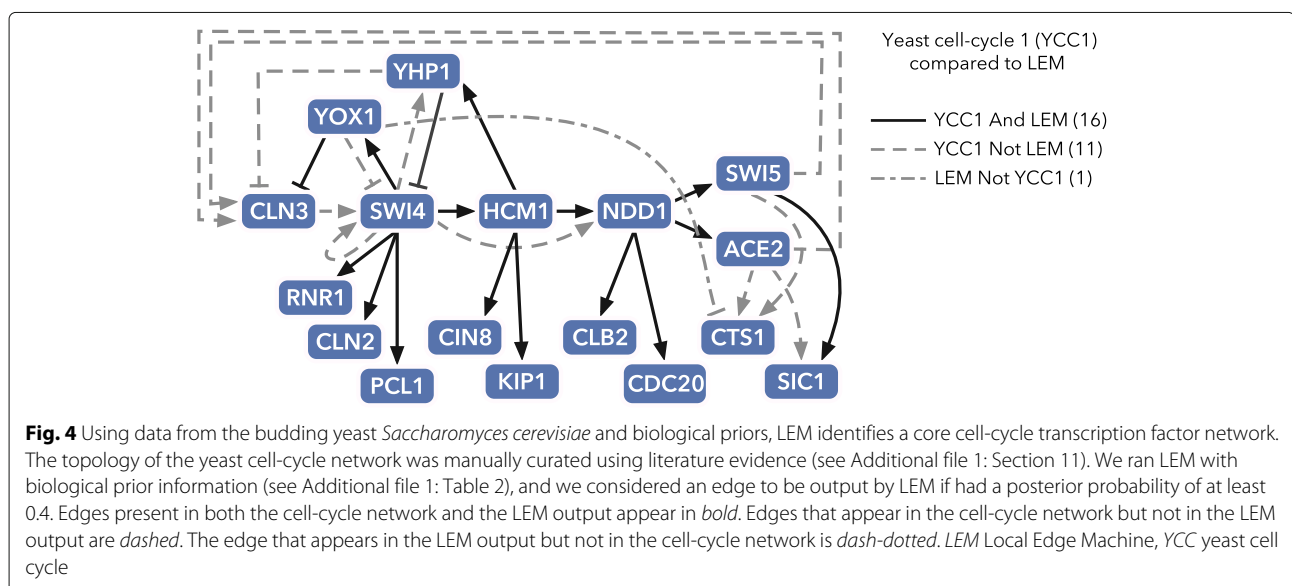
YHP1

YOX1

CLN3

SWI4

HCM1

NDD1

SWI5

ACE2

RNR1

CLN2

PCL1

CIN8

KIP1

CLB2

CDC20

CTS1

SIC1

Yeast cell-cycle 1 (YCC1) compared to LEM

YCC1 And LEM (16)

YCC1 Not LEM (11)

LEM Not YCC1 (1)

**Fig. 4** Using data from the budding yeast *Saccharomyces cerevisiae* and biological priors, LEM identifies a core cell-cycle transcription factor network. The topology of the yeast cell-cycle network was manually curated using literature evidence (see Additional file 1: Section 11). We ran LEM with biological prior information (see Additional file 1: Table 2), and we considered an edge to be output by LEM if had a posterior probability of at least 0.4. Edges present in both the cell-cycle network and the LEM output appear in *bold*. Edges that appear in the cell-cycle network but not in the LEM output are *dashed*. The edge that appears in the LEM output but not in the cell-cycle network is *dash-dotted*. *LEM* Local Edge Machine, *YCC* yeast cell cycle